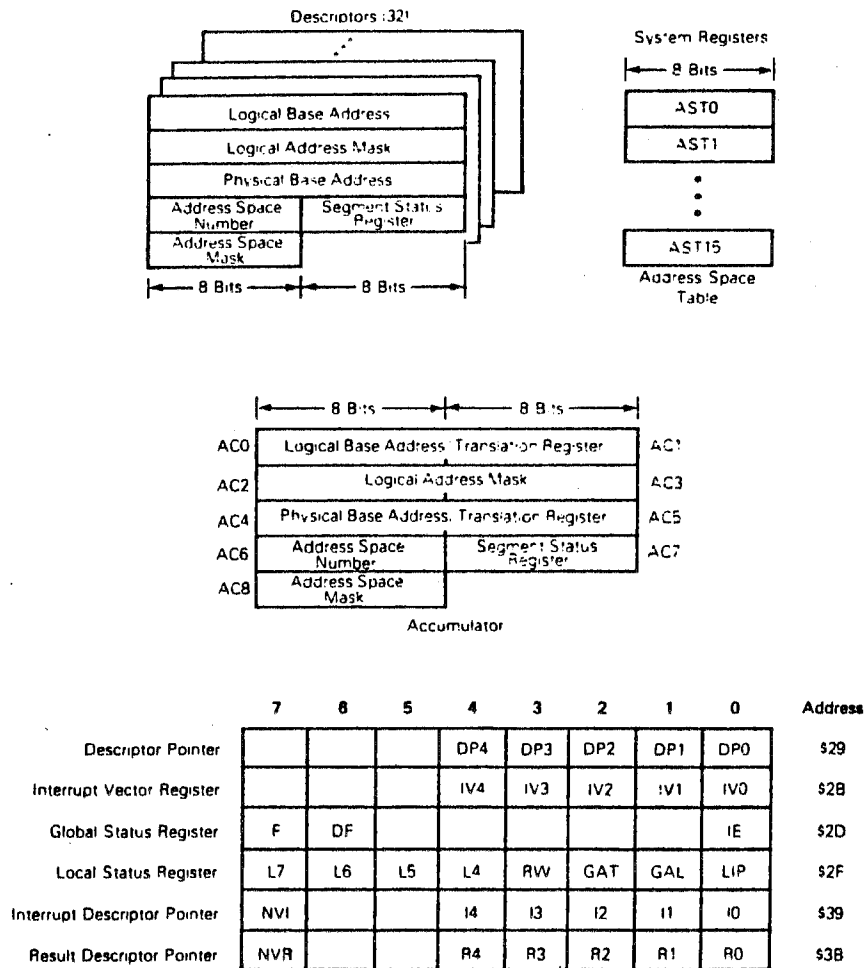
Descriptors (32)

Logical Base Address
Logical Address Mask
Physical Base Address
Address Space Number
Segment Status Register
Address Space Mask
8 Bits
8 Bits

System Registers
8 Bits
AST0
AST1
AST15
Address Space Table

8 Bits
8 Bits
AC0
Logical Base Address/Translation Register
AC1
AC2
Logical Address Mask
AC3
AC4
Physical Base Address/Translation Register
AC5
AC6
Address Space Number
Segment Status Register
AC7
AC8
Address Space Mask
Accumulator

| | 7 | 6 | 5 | 4 | 3 | 2 | 1 | 0 | Address |
|---|---|---|---|---|---|---|---|---|---|
| Descriptor Pointer | | | | DP4 | DP3 | DP2 | DP1 | DP0 | \$29 |
| Interrupt Vector Register | | | | IV4 | IV3 | IV2 | IV1 | IV0 | \$2B |
| Global Status Register | F | DF | | | | | | IE | \$2D |
| Local Status Register | L7 | L6 | L5 | L4 | RW | GAT | GAL | LIP | \$2F |
| Interrupt Descriptor Pointer | NVI | | | I4 | I3 | I2 | I1 | I0 | \$39 |
| Result Descriptor Pointer | NVR | | | R4 | R3 | R2 | R1 | R0 | \$3B |